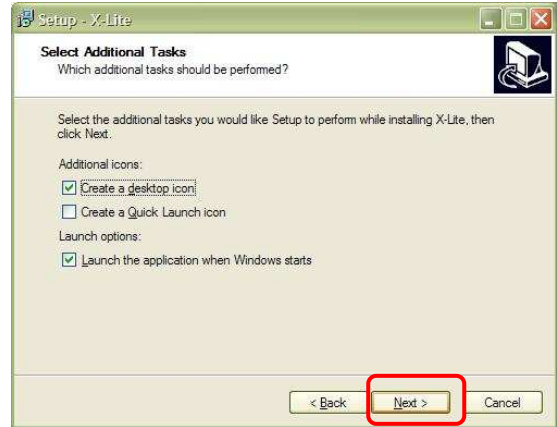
Setup - X-Lite

Select Additional Tasks
Which additional tasks should be performed?

Select the additional tasks you would like Setup to perform while installing X-Lite, then click Next.

Additional icons:

Create a desktop icon

Create a Quick Launch icon

Launch options:

Launch the application when Windows starts

< Back

Next >

Cancel